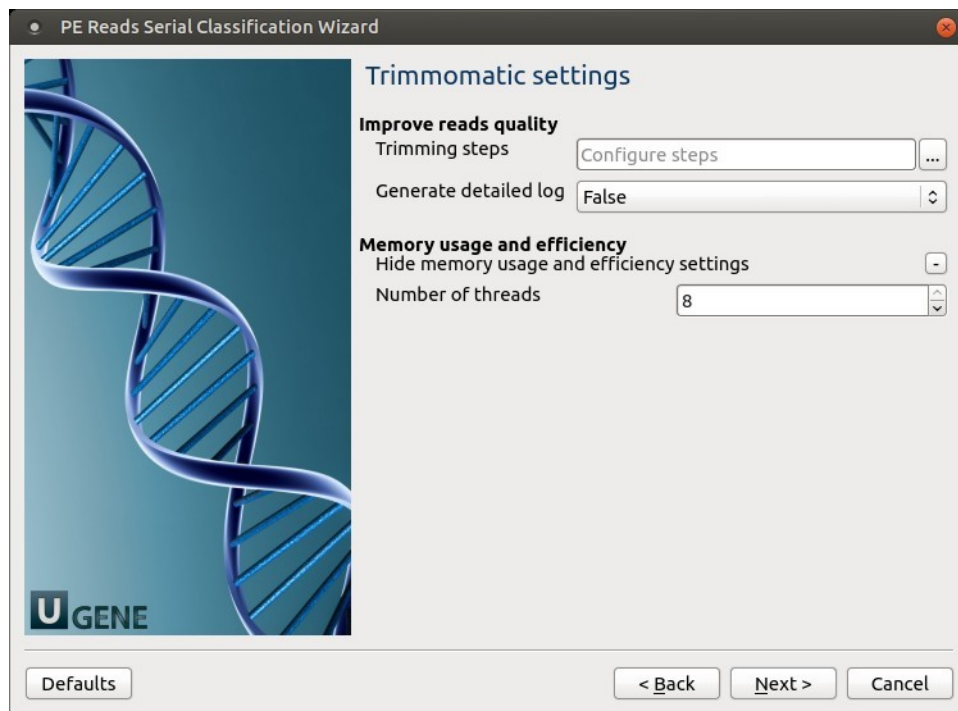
PE Reads Serial Classification Wizard

Trimmomatic settings

Improve reads quality
Trimming steps
Configure steps
...
Generate detailed log
False

Memory usage and efficiency
Hide memory usage and efficiency settings
-
Number of threads
8

U GENE

Defaults
< Back
Next >
Cancel